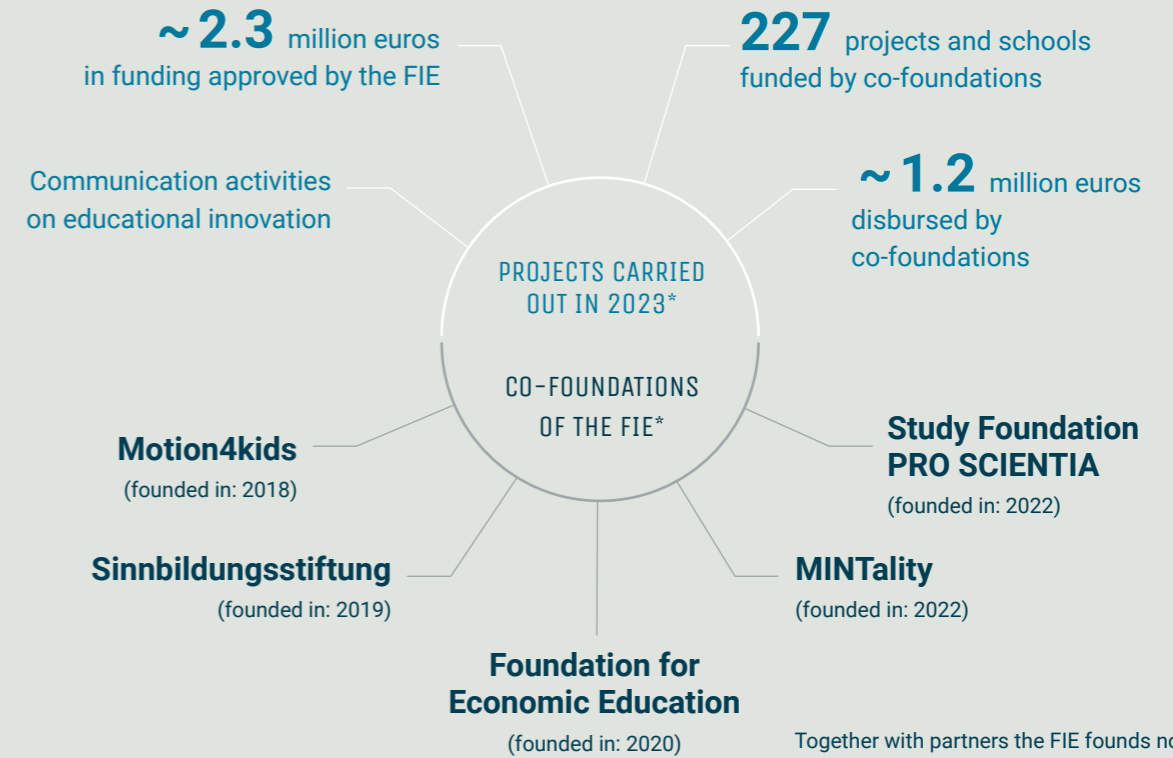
~ 2.3 million euros in funding approved by the FIE

227 projects and schools funded by co-foundations

Communication activities on educational innovation

~ 1.2 million euros disbursed by co-foundations

PROJECTS CARRIED OUT IN 2023*

CO-FOUNDATIONS OF THE FIE*

Motion4kids
(founded in: 2018)

Study Foundation PRO SCIENTIA
(founded in: 2022)

Sinnbildungsstiftung
(founded in: 2019)

MINTality
(founded in: 2022)

Foundation for Economic Education
(founded in: 2020)

Together with partners the FIE founds n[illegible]